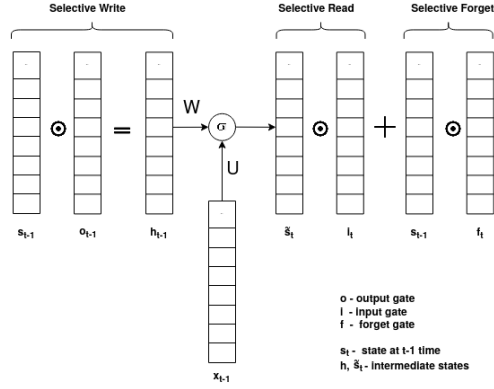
Selective Write

Selective Read

Selective Forget

$\odot$ = W $\sigma$ U $\odot$ + $\odot$

$s_{t-1}$ $o_{t-1}$ $h_{t-1}$ $\tilde{s}_t$ $i_t$ $s_{t-1}$ $f_t$

$x_{t-1}$

o - output gate
i - input gate
f - forget gate

$s_t$ - state at t-1 time
h, $\tilde{s}_t$ - Intermediate states